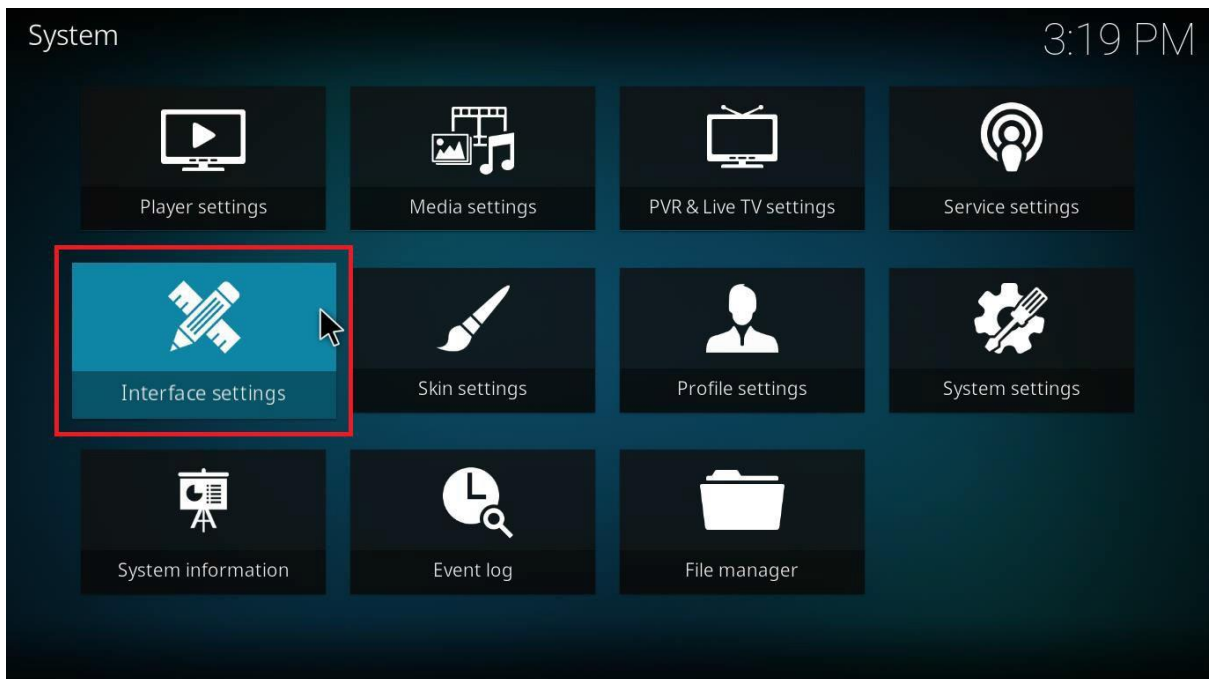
System

3:19 PM

Player settings

Media settings

PVR & Live TV settings

Service settings

Interface settings

Skin settings

Profile settings

System settings

System information

Event log

File manager